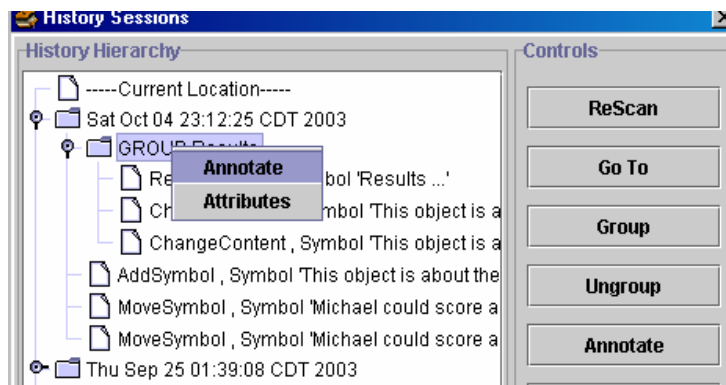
History Sessions

History Hierarchy

-----Current Location-----

Sat Oct 04 23:12:25 CDT 2003

GROUP Results

Annotate

Attributes

Re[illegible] ymbol 'Results ...'

Ch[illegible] ymbol 'This object is a

ChangeContent , Symbol 'This object is a

AddSymbol , Symbol 'This object is about the

MoveSymbol , Symbol 'Michael could score a

MoveSymbol , Symbol 'Michael could score a

Thu Sep 25 01:39:08 CDT 2003

Controls

ReScan

Go To

Group

Ungroup

Annotate